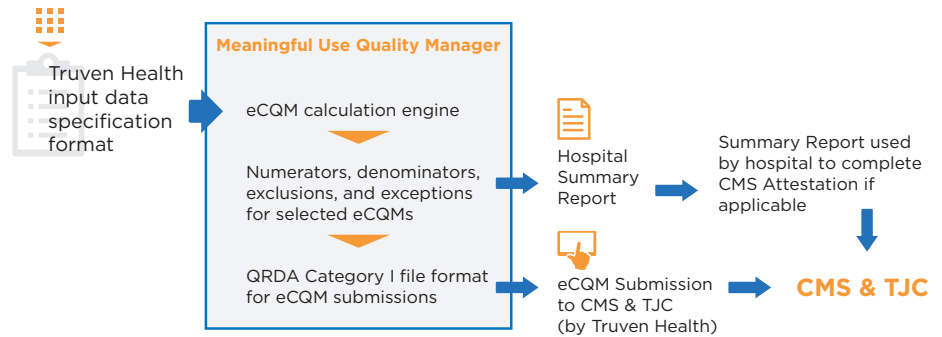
Truven Health input data specification format

Meaningful Use Quality Manager

eCQM calculation engine

Numerators, denominators, exclusions, and exceptions for selected eCQMs

QRDA Category I file format for eCQM submissions

Hospital Summary Report

Summary Report used by hospital to complete CMS Attestation if applicable

eCQM Submission to CMS & TJC (by Truven Health)

CMS & TJC